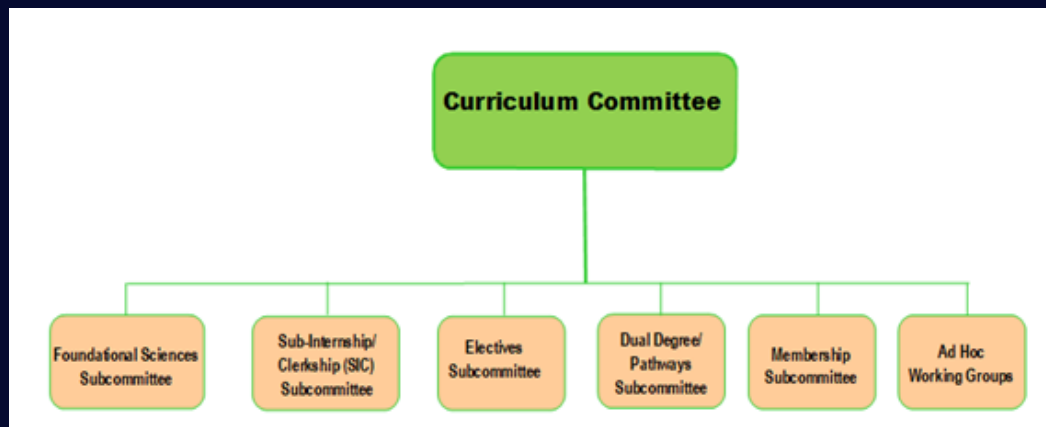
Curriculum Committee

Foundational Sciences Subcommittee

Sub-Internship/ Clerkship (SIC) Subcommittee

Electives Subcommittee

Dual Degree/ Pathways Subcommittee

Membership Subcommittee

Ad Hoc Working Groups